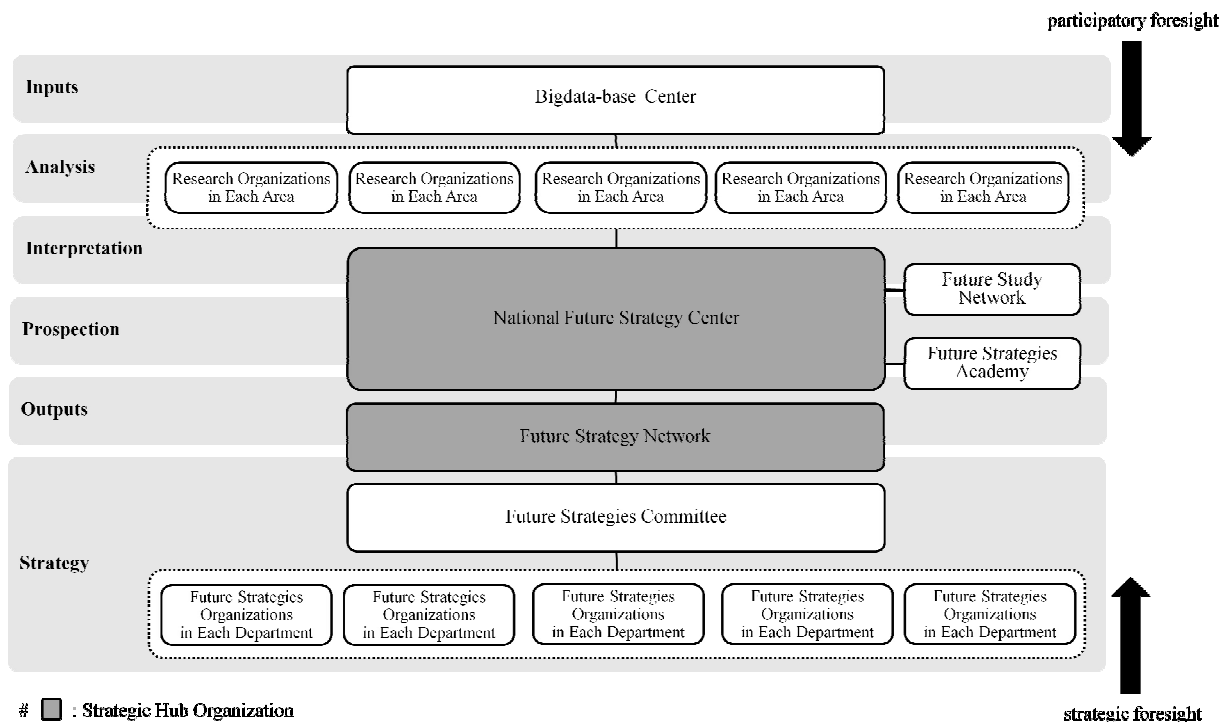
participatory foresight

Inputs

Bigdata-base Center

Analysis

Research Organizations in Each Area

Research Organizations in Each Area

Research Organizations in Each Area

Research Organizations in Each Area

Research Organizations in Each Area

Interpretation

Prospection

National Future Strategy Center

Future Study Network

Future Strategies Academy

Outputs

Future Strategy Network

Future Strategies Committee

Strategy

Future Strategies Organizations in Each Department

Future Strategies Organizations in Each Department

Future Strategies Organizations in Each Department

Future Strategies Organizations in Each Department

Future Strategies Organizations in Each Department

# : Strategic Hub Organization

strategic foresight